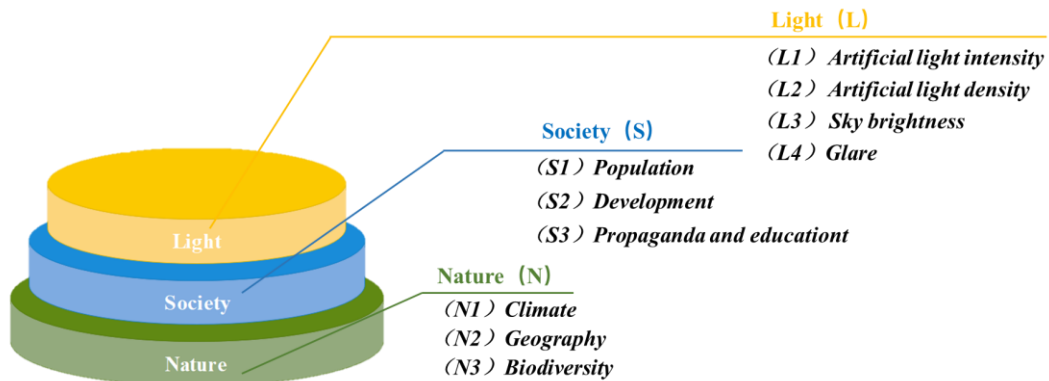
Light（L）

（L1）Artificial light intensity

（L2）Artificial light density

（L3）Sky brightness

（L4）Glare

Society（S）

（S1）Population

（S2）Development

（S3）Propaganda and educationt

Light

Society

Nature（N）

（N1）Climate

（N2）Geography

（N3）Biodiversity

Nature